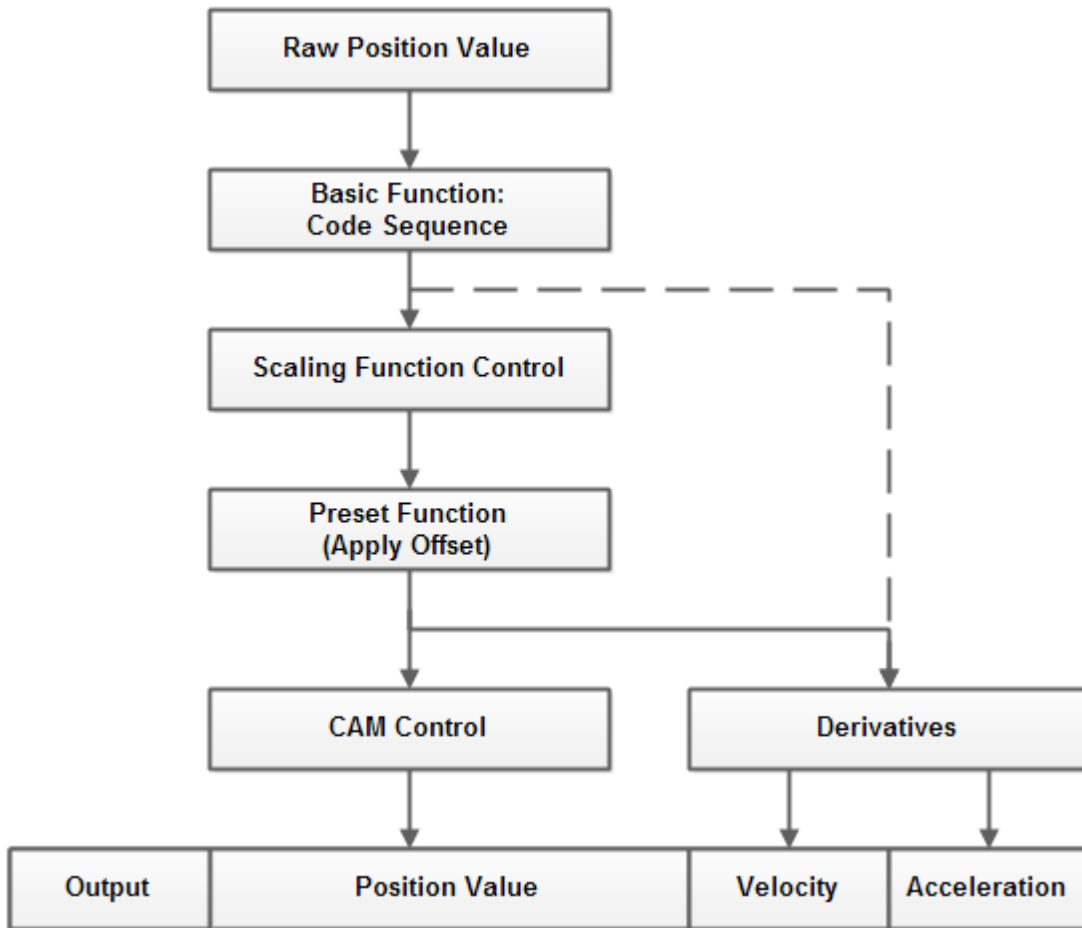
Raw Position Value

Basic Function:
Code Sequence

Scaling Function Control

Preset Function
(Apply Offset)

CAM Control

Derivatives

| Output | Position Value | Velocity | Acceleration |
|---|---|---|---|